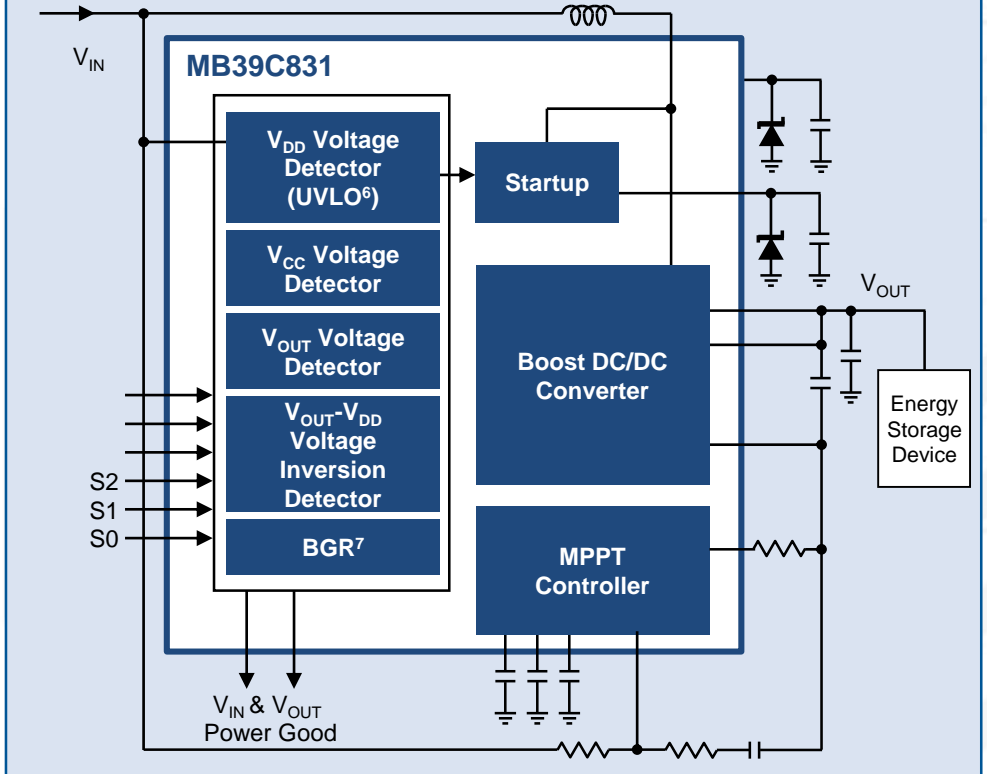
$V_{IN}$

MB39C831

$V_{DD}$ Voltage Detector (UVLO⁶)

Startup

$V_{CC}$ Voltage Detector

$V_{OUT}$ Voltage Detector

$V_{OUT}$-$V_{DD}$ Voltage Inversion Detector

BGR⁷

Boost DC/DC Converter

MPPT Controller

$V_{OUT}$

Energy Storage Device

S2
S1
S0

$V_{IN}$ & $V_{OUT}$ Power Good